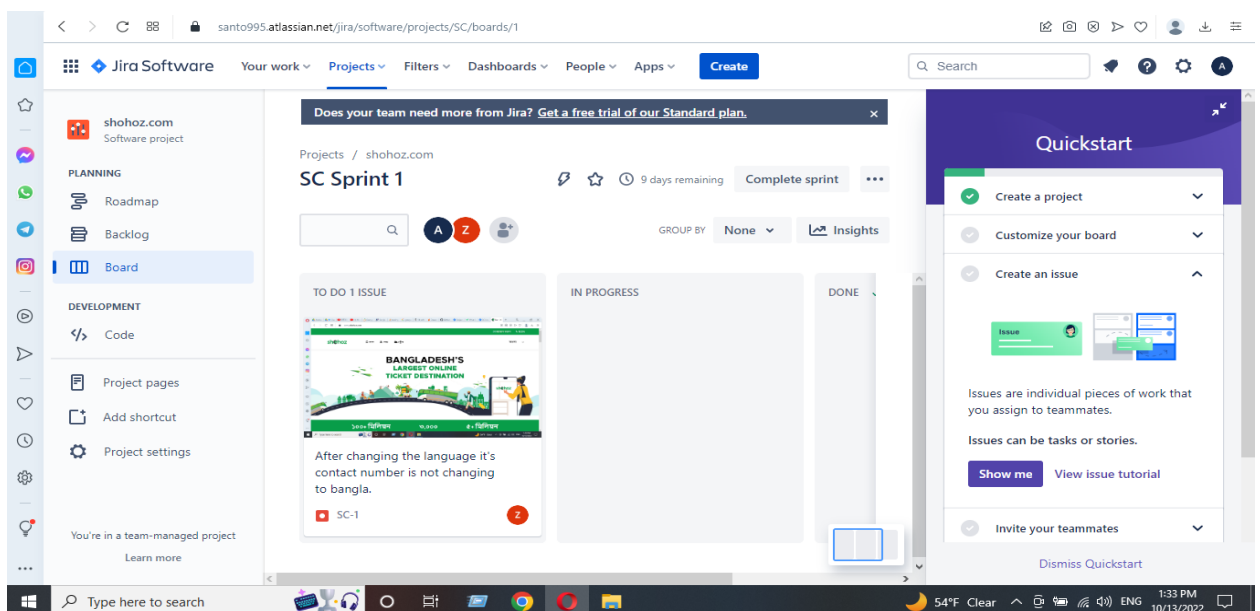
santo995.atlassian.net/jira/software/projects/SC/boards/1

Jira Software Your work Projects Filters Dashboards People Apps Create

Search

A

shohoz.com
Software project

PLANNING
Roadmap
Backlog
Board

DEVELOPMENT
Code

Project pages
Add shortcut
Project settings

You're in a team-managed project
Learn more

Does your team need more from Jira? Get a free trial of our Standard plan.

Projects / shohoz.com

SC Sprint 1

9 days remaining Complete sprint

A Z

GROUP BY None Insights

TO DO 1 ISSUE

shohoz
BANGLADESH'S
LARGEST ONLINE
TICKET DESTINATION

After changing the language it's contact number is not changing to bangla.

SC-1 Z

IN PROGRESS

DONE

Quickstart

Create a project

Customize your board

Create an issue

Issue

Issues are individual pieces of work that you assign to teammates.

Issues can be tasks or stories.

Show me View issue tutorial

Invite your teammates

Dismiss Quickstart

Type here to search

54°F Clear ENG 1:33 PM 10/13/2022